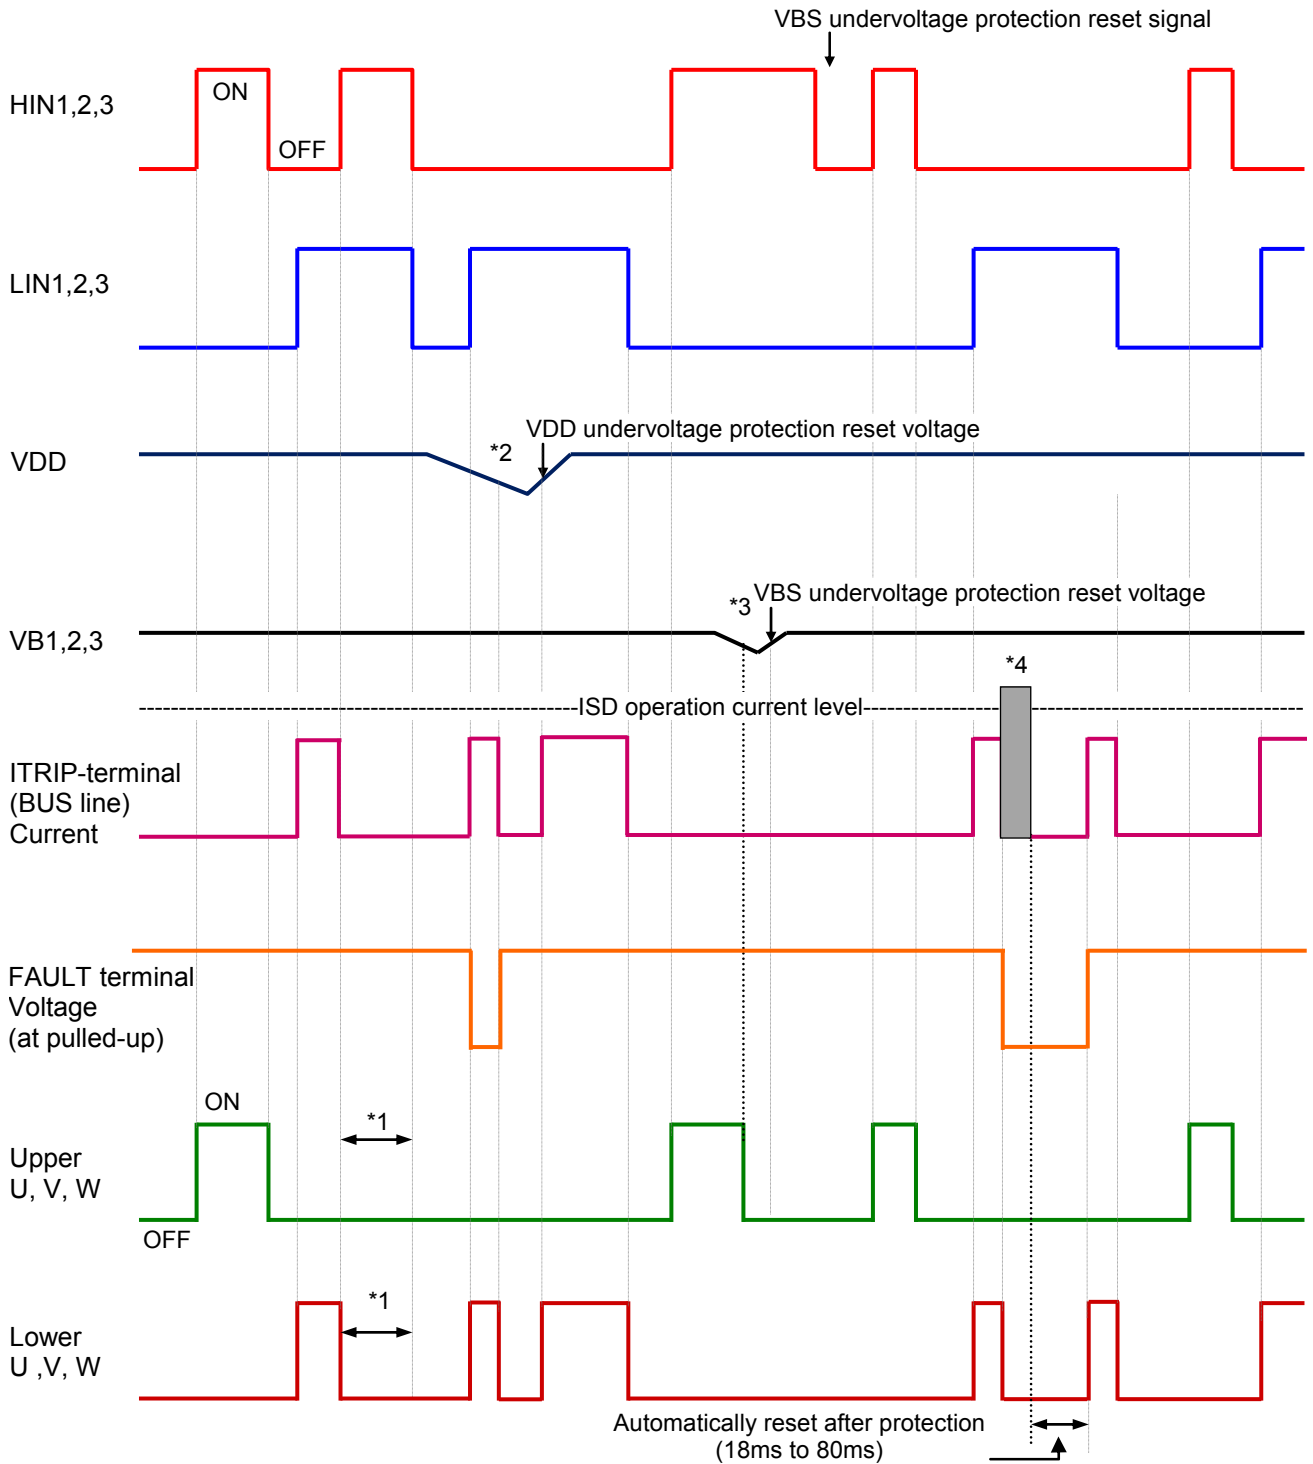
VBS undervoltage protection reset signal

HIN1,2,3

ON

OFF

LIN1,2,3

VDD

*2

VDD undervoltage protection reset voltage

VB1,2,3

*3

VBS undervoltage protection reset voltage

*4

ISD operation current level

ITRIP-terminal (BUS line) Current

FAULT terminal Voltage (at pulled-up)

ON

*1

Upper U, V, W

OFF

*1

Lower U ,V, W

Automatically reset after protection (18ms to 80ms)